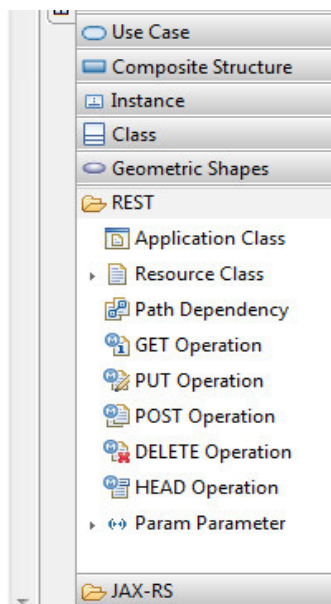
Use Case
Composite Structure
Instance
Class
Geometric Shapes
REST
Application Class
Resource Class
Path Dependency
GET Operation
PUT Operation
POST Operation
DELETE Operation
HEAD Operation
Param Parameter
JAX-RS